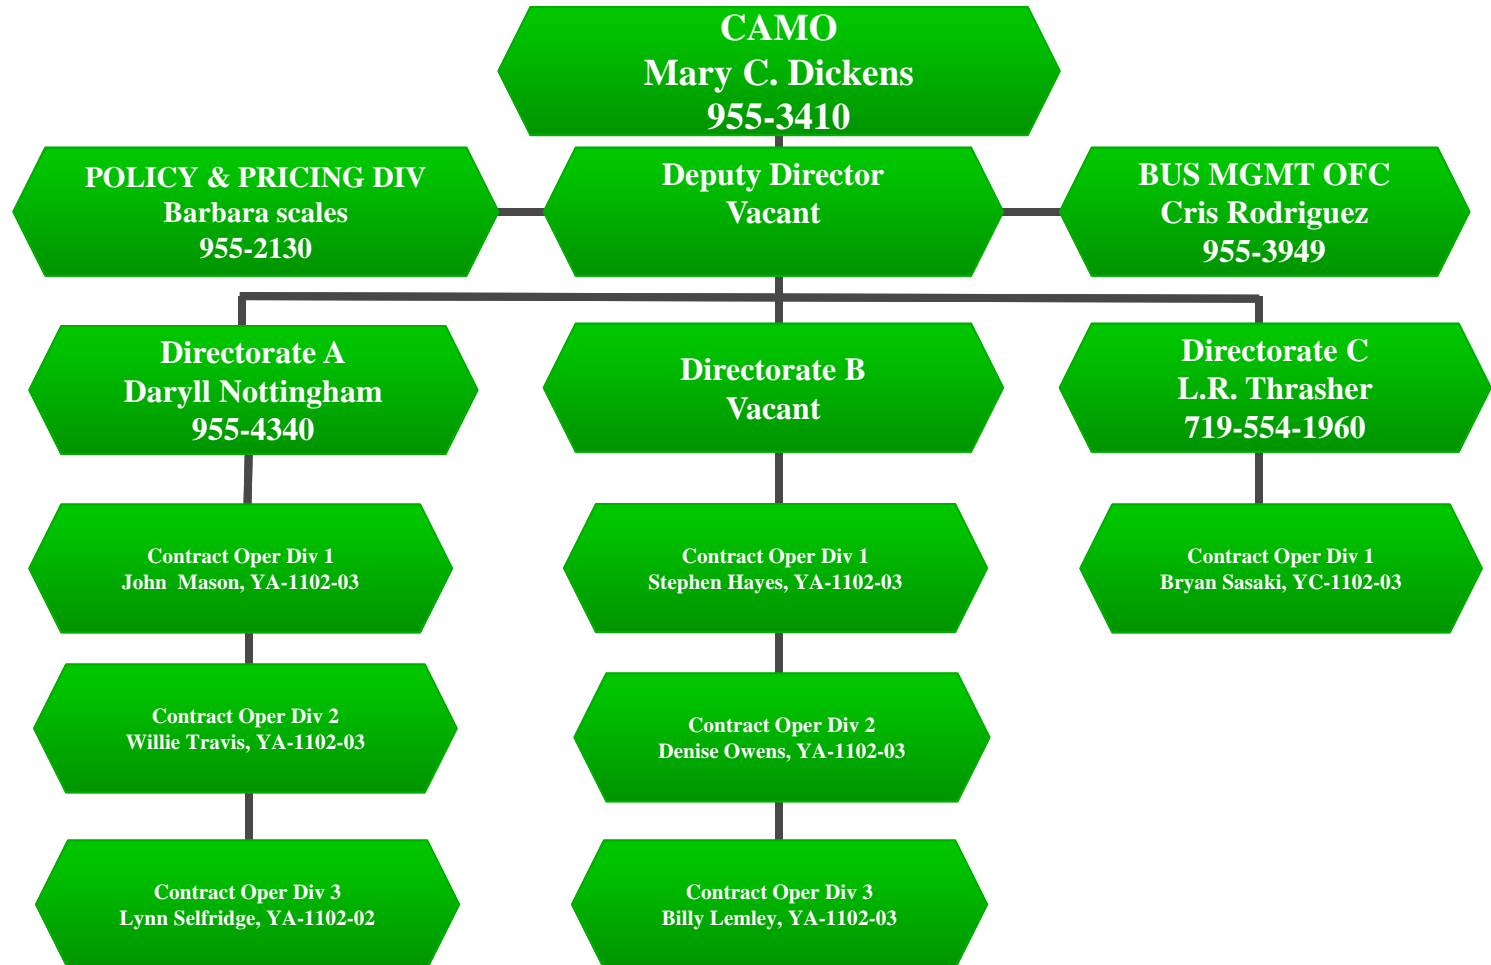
CAMO
Mary C. Dickens
955-3410

POLICY & PRICING DIV
Barbara scales
955-2130

Deputy Director
Vacant

BUS MGMT OFC
Cris Rodriguez
955-3949

Directorate A
Daryll Nottingham
955-4340

Directorate B
Vacant

Directorate C
L.R. Thrasher
719-554-1960

Contract Oper Div 1
John Mason, YA-1102-03

Contract Oper Div 2
Willie Travis, YA-1102-03

Contract Oper Div 3
Lynn Selfridge, YA-1102-02

Contract Oper Div 1
Stephen Hayes, YA-1102-03

Contract Oper Div 2
Denise Owens, YA-1102-03

Contract Oper Div 3
Billy Lemley, YA-1102-03

Contract Oper Div 1
Bryan Sasaki, YC-1102-03